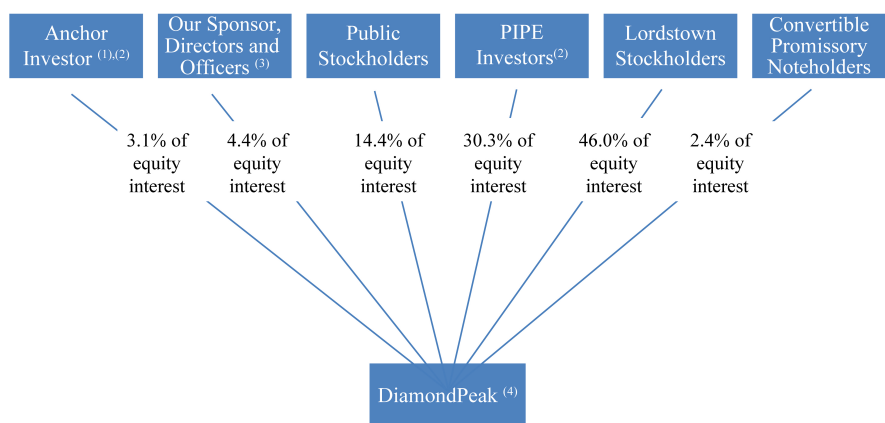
Anchor Investor $^{(1),(2)}$

Our Sponsor, Directors and Officers $^{(3)}$

Public Stockholders

PIPE Investors$^{(2)}$

Lordstown Stockholders

Convertible Promissory Noteholders

3.1% of equity interest

4.4% of equity interest

14.4% of equity interest

30.3% of equity interest

46.0% of equity interest

2.4% of equity interest

DiamondPeak $^{(4)}$